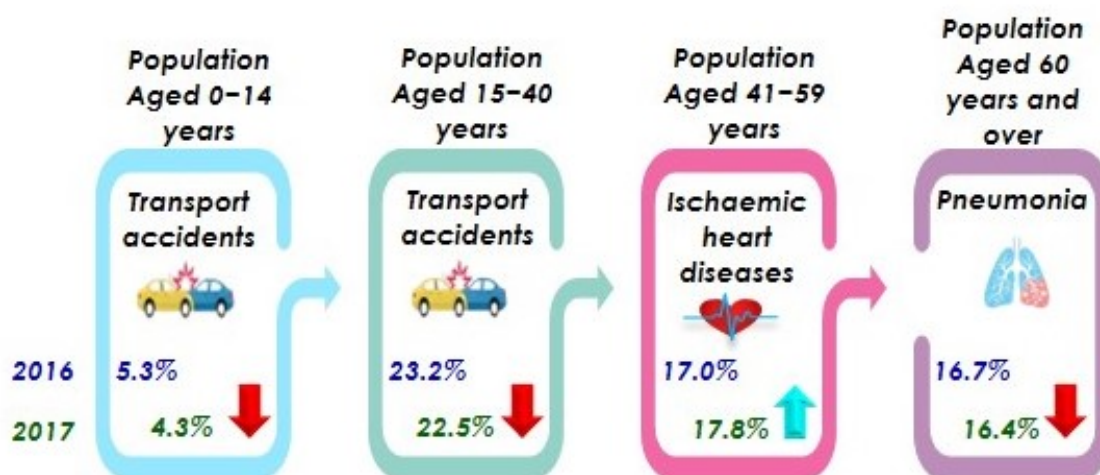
Population Aged 0–14 years

Transport accidents

Population Aged 15–40 years

Transport accidents

Population Aged 41–59 years

Ischaemic heart diseases

Population Aged 60 years and over

Pneumonia

2016 5.3% 23.2% 17.0% 16.7%

2017 4.3% 22.5% 17.8% 16.4%